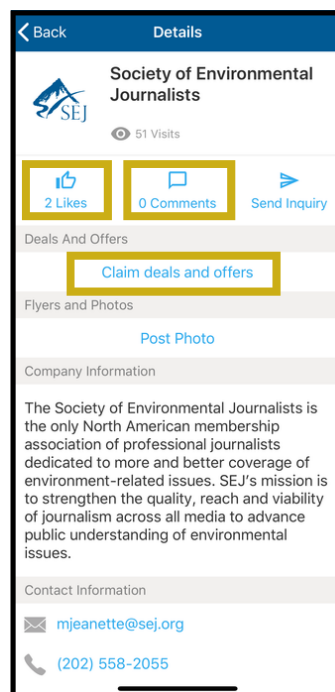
Back

Details

SEJ

Society of Environmental Journalists

51 Visits

2 Likes

0 Comments

Send Inquiry

Deals And Offers

Claim deals and offers

Flyers and Photos

Post Photo

Company Information

The Society of Environmental Journalists is the only North American membership association of professional journalists dedicated to more and better coverage of environment-related issues. SEJ's mission is to strengthen the quality, reach and viability of journalism across all media to advance public understanding of environmental issues.

Contact Information

mjeanette@sej.org

(202) 558-2055